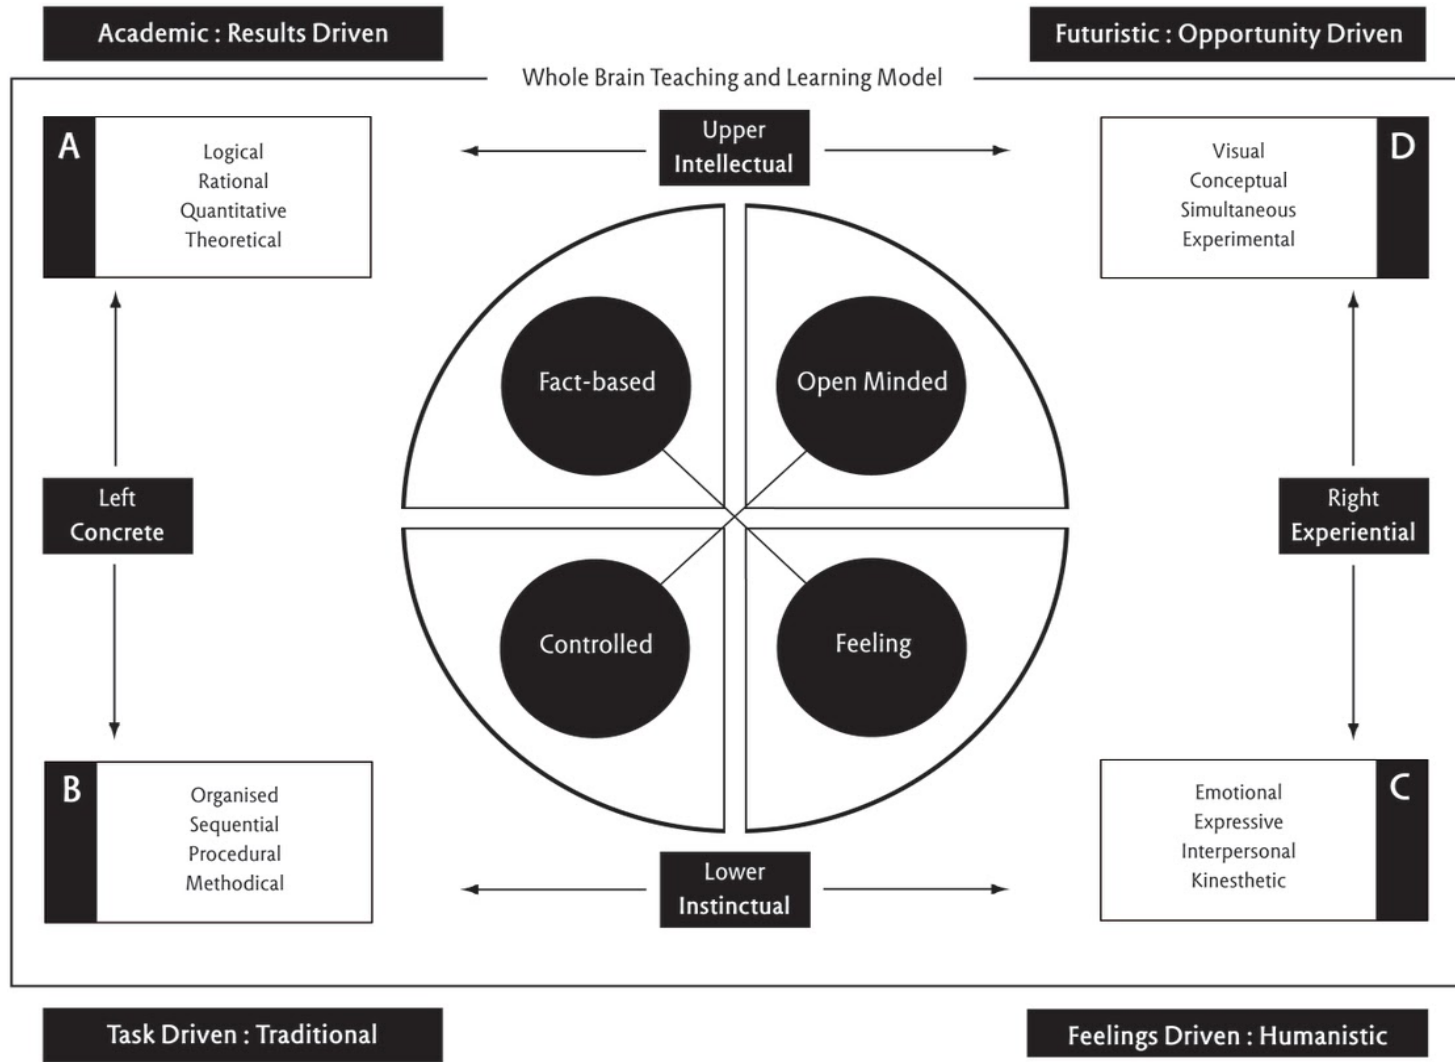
Academic : Results Driven

Futuristic : Opportunity Driven

Whole Brain Teaching and Learning Model

A

Logical
Rational
Quantitative
Theoretical

Upper
Intellectual

D

Visual
Conceptual
Simultaneous
Experimental

Fact-based

Open Minded

Left
Concrete

Right
Experiential

Controlled

Feeling

B

Organised
Sequential
Procedural
Methodical

Lower
Instinctual

C

Emotional
Expressive
Interpersonal
Kinesthetic

Task Driven : Traditional

Feelings Driven : Humanistic